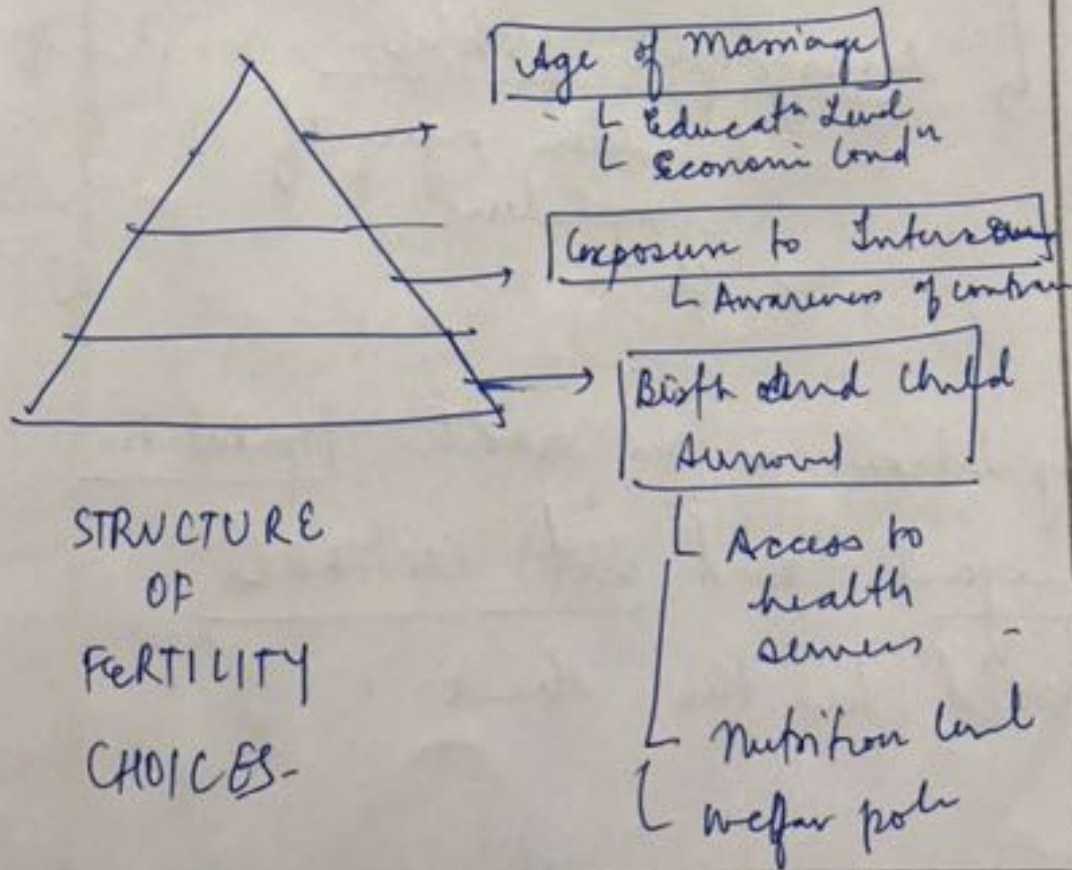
Age of Marriage
Educatn Level
Economic Condn

Exposure to Intercourse
Awareness of contra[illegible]

Birth and Child Survival
Access to health services
Nutrition level
welfare poli

STRUCTURE OF FERTILITY CHOICES-